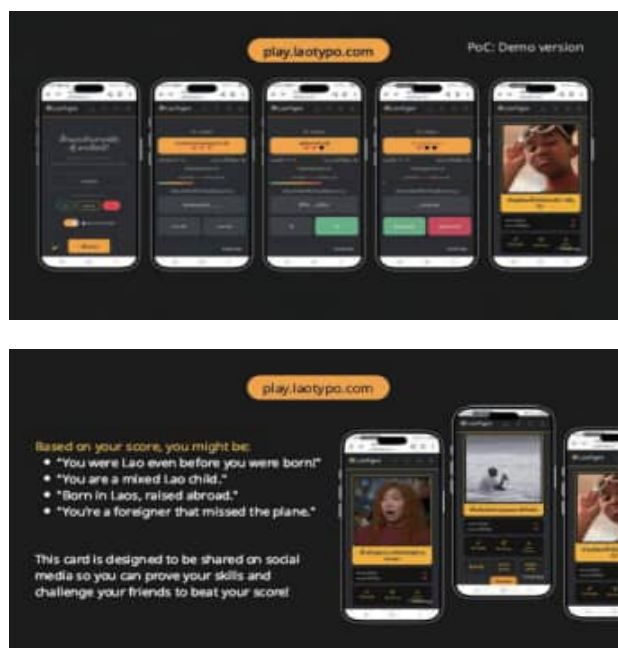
play.laotypo.com

PoC: Demo version

play.laotypo.com

Based on your score, you might be:

- "You were Lao even before you were born!"
- "You are a mixed Lao child."
- "Born in Laos, raised abroad."
- "You're a foreigner that missed the plane."

This card is designed to be shared on social media so you can prove your skills and challenge your friends to beat your score!